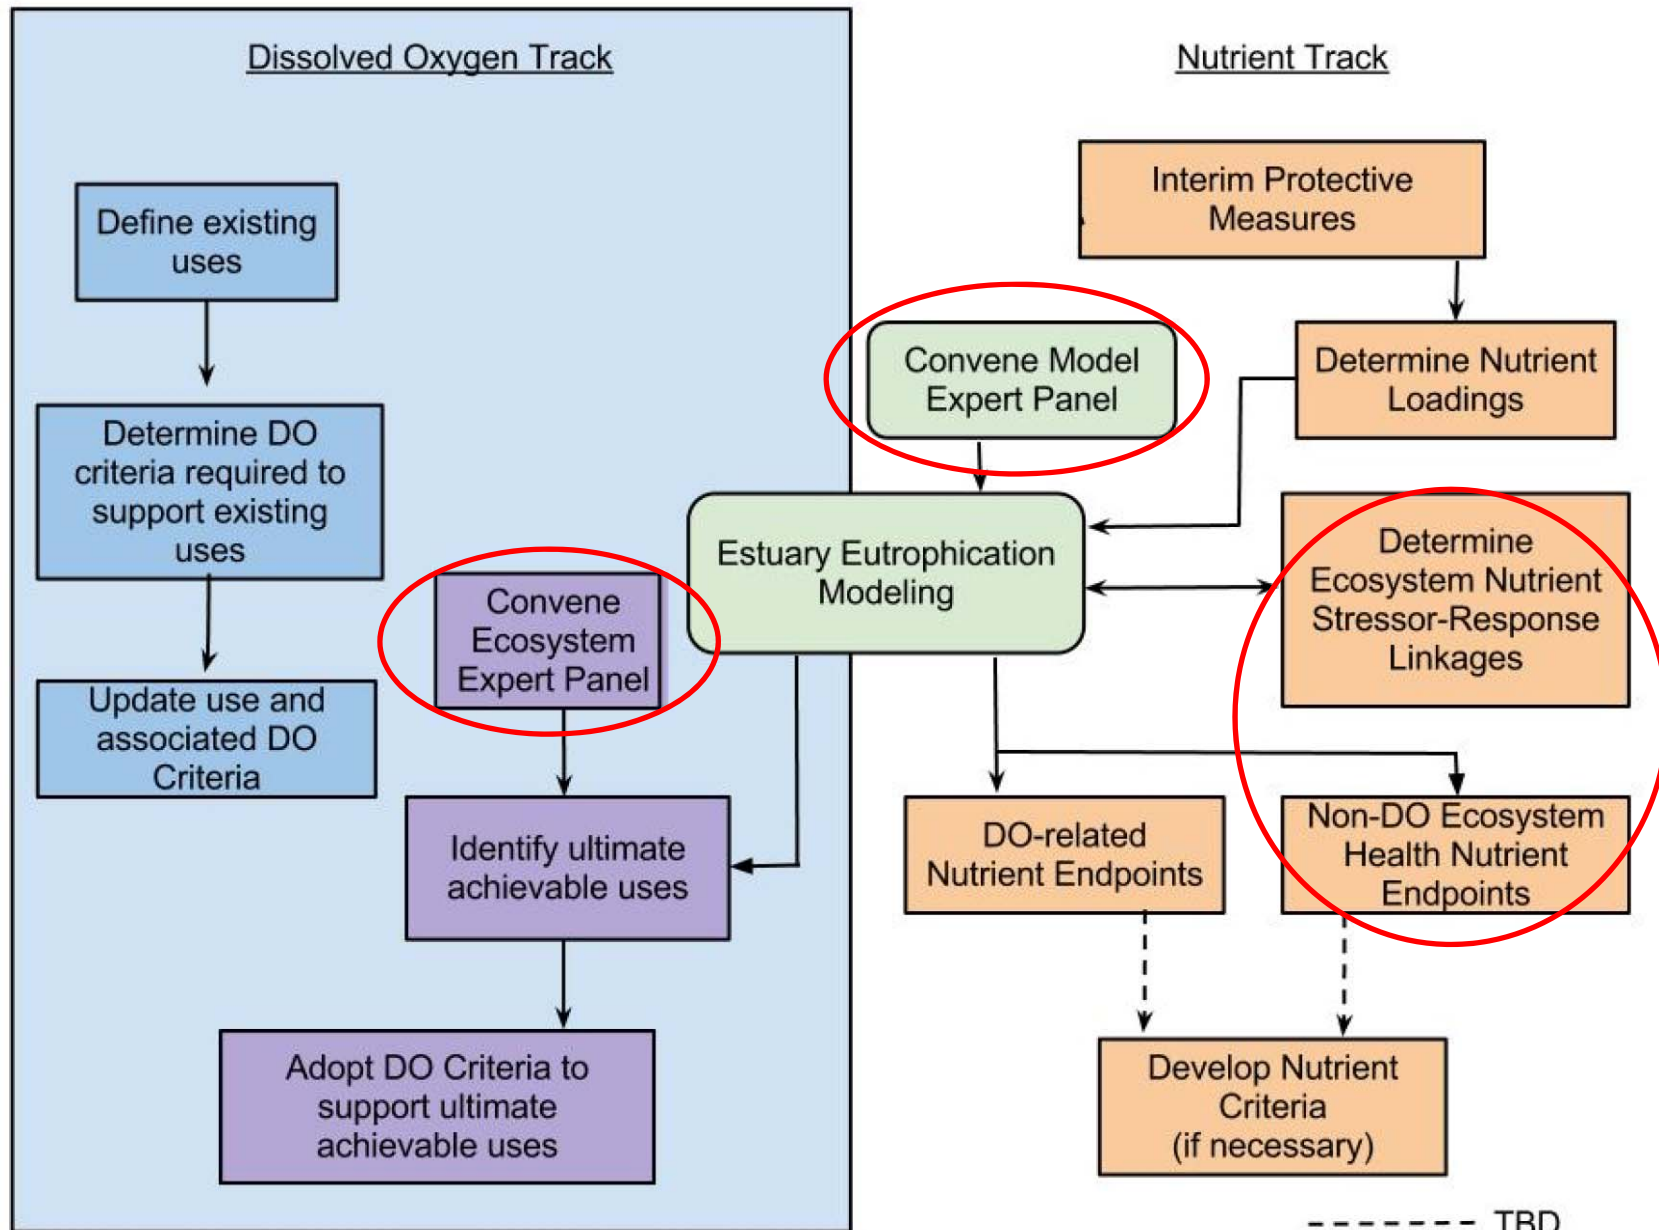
Dissolved Oxygen Track

Nutrient Track

Define existing uses

Determine DO criteria required to support existing uses

Update use and associated DO Criteria

Convene Ecosystem Expert Panel

Identify ultimate achievable uses

Adopt DO Criteria to support ultimate achievable uses

Interim Protective Measures

Convene Model Expert Panel

Determine Nutrient Loadings

Estuary Eutrophication Modeling

Determine Ecosystem Nutrient Stressor-Response Linkages

DO-related Nutrient Endpoints

Non-DO Ecosystem Health Nutrient Endpoints

Develop Nutrient Criteria (if necessary)

TBD